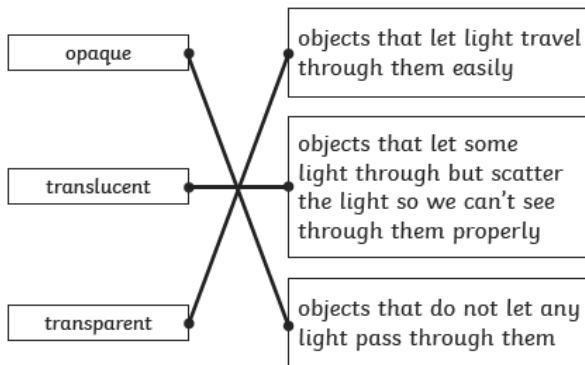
opaque

translucent

transparent

objects that let light travel through them easily

objects that let some light through but scatter the light so we can't see through them properly

objects that do not let any light pass through them